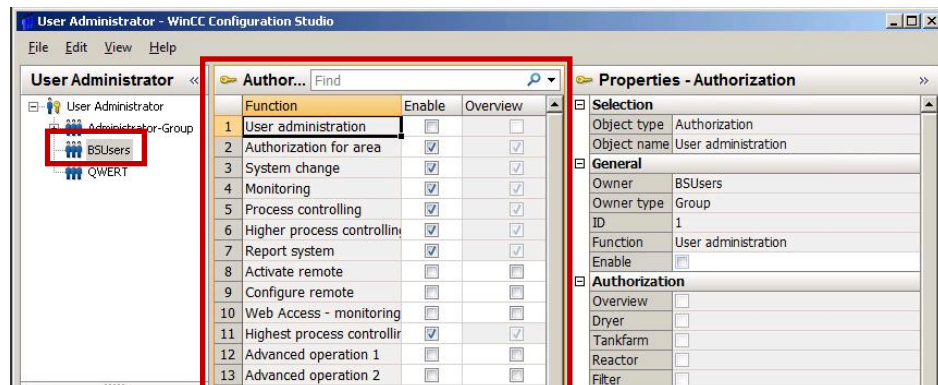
User Administrator - WinCC Configuration Studio

File Edit View Help

User Administrator «

User Administrator
Administrator-Group
BSUsers
QWERT

Author... Find

| | Function | Enable | Overview |
|---|---|---|---|
| 1 | User administration | | |
| 2 | Authorization for area | ☑ | ☑ |
| 3 | System change | ☑ | ☑ |
| 4 | Monitoring | ☑ | ☑ |
| 5 | Process controlling | ☑ | ☑ |
| 6 | Higher process controllin | ☑ | ☑ |
| 7 | Report system | ☑ | ☑ |
| 8 | Activate remote | | |
| 9 | Configure remote | | |
| 10 | Web Access - monitoring | | |
| 11 | Highest process controllin | ☑ | ☑ |
| 12 | Advanced operation 1 | | |
| 13 | Advanced operation 2 | | |

Properties - Authorization »

| Selection | |
|---|---|
| Object type | Authorization |
| Object name | User administration |
| **General** | |
| Owner | BSUsers |
| Owner type | Group |
| ID | 1 |
| Function | User administration |
| Enable | |
| **Authorization** | |
| Overview | |
| Dryer | |
| Tankfarm | |
| Reactor | |
| Filter | |